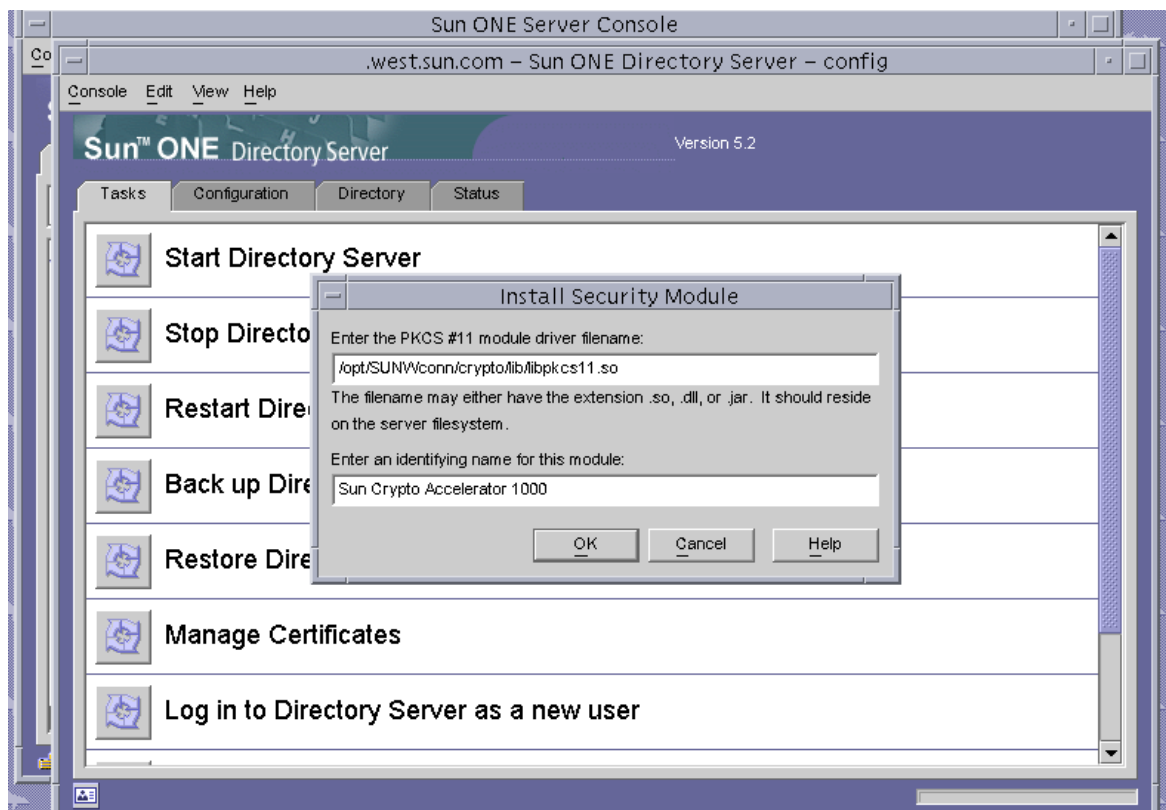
Sun ONE Server Console

Co

.west.sun.com – Sun ONE Directory Server – config

Console Edit View Help

Sun™ ONE Directory Server

Version 5.2

Tasks Configuration Directory Status

Start Directory Server

Stop Directo

Restart Dire

Back up Dire

Restore Dire

Manage Certificates

Log in to Directory Server as a new user

Install Security Module

Enter the PKCS #11 module driver filename:

/opt/SUNWconn/crypto/lib/libpkcs11.so

The filename may either have the extension .so, .dll, or .jar. It should reside on the server filesystem.

Enter an identifying name for this module:

Sun Crypto Accelerator 1000

OK Cancel Help